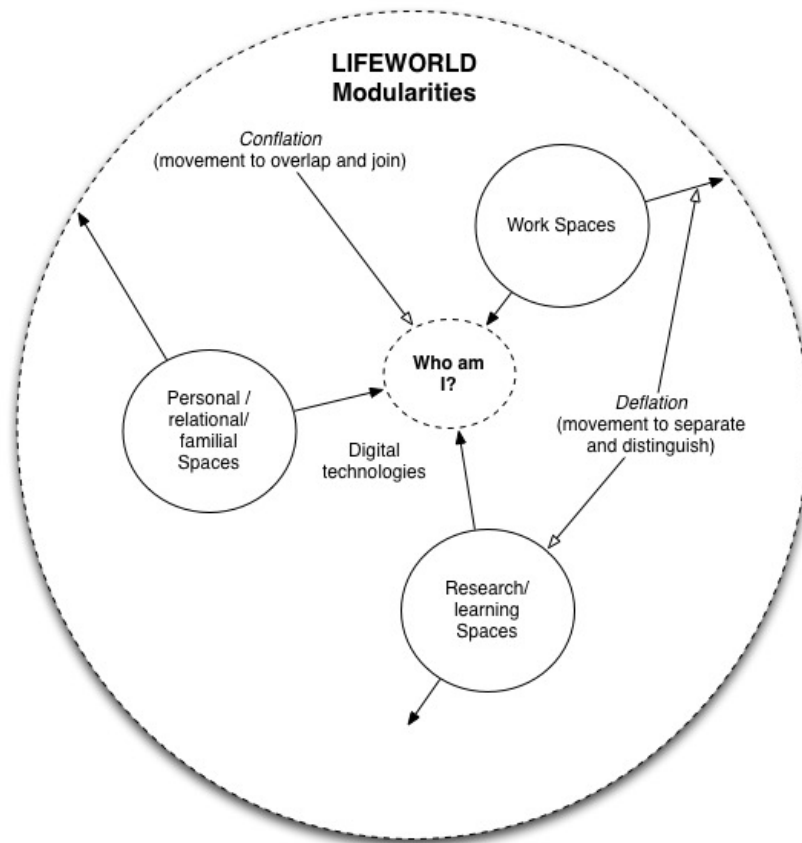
LIFEWORLD
Modularities

Conflation
(movement to overlap and join)

Work Spaces

Who am I?

Personal / relational/ familial Spaces

Digital technologies

Deflation
(movement to separate and distinguish)

Research/ learning Spaces